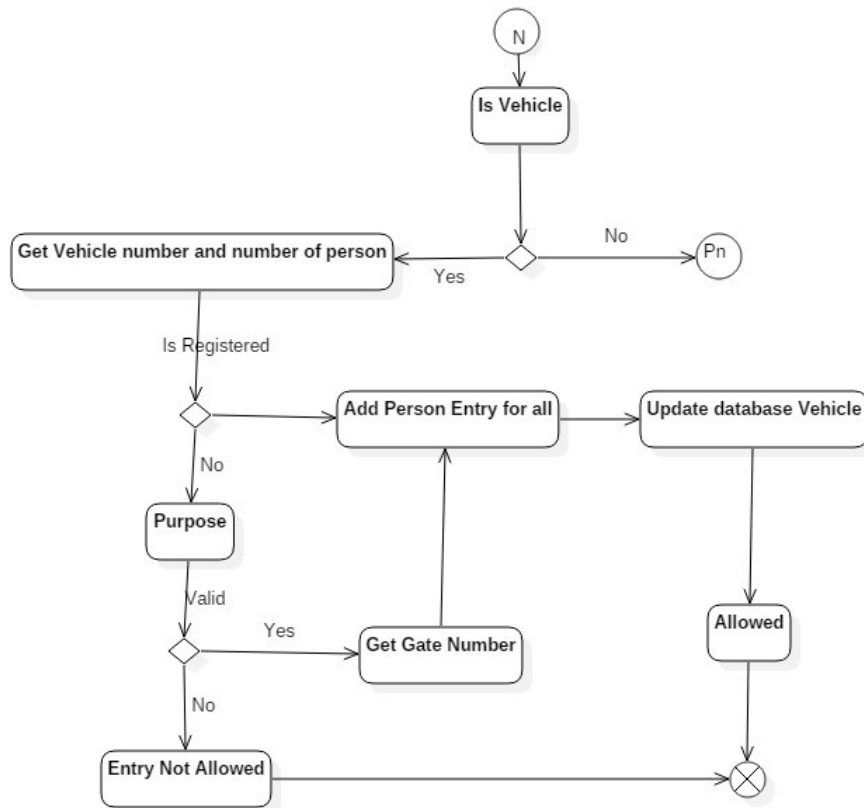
N

Is Vehicle

No

Pn

Get Vehicle number and number of person

Yes

Is Registered

Add Person Entry for all

Update database Vehicle

No

Purpose

Valid

Yes

Get Gate Number

Allowed

No

Entry Not Allowed